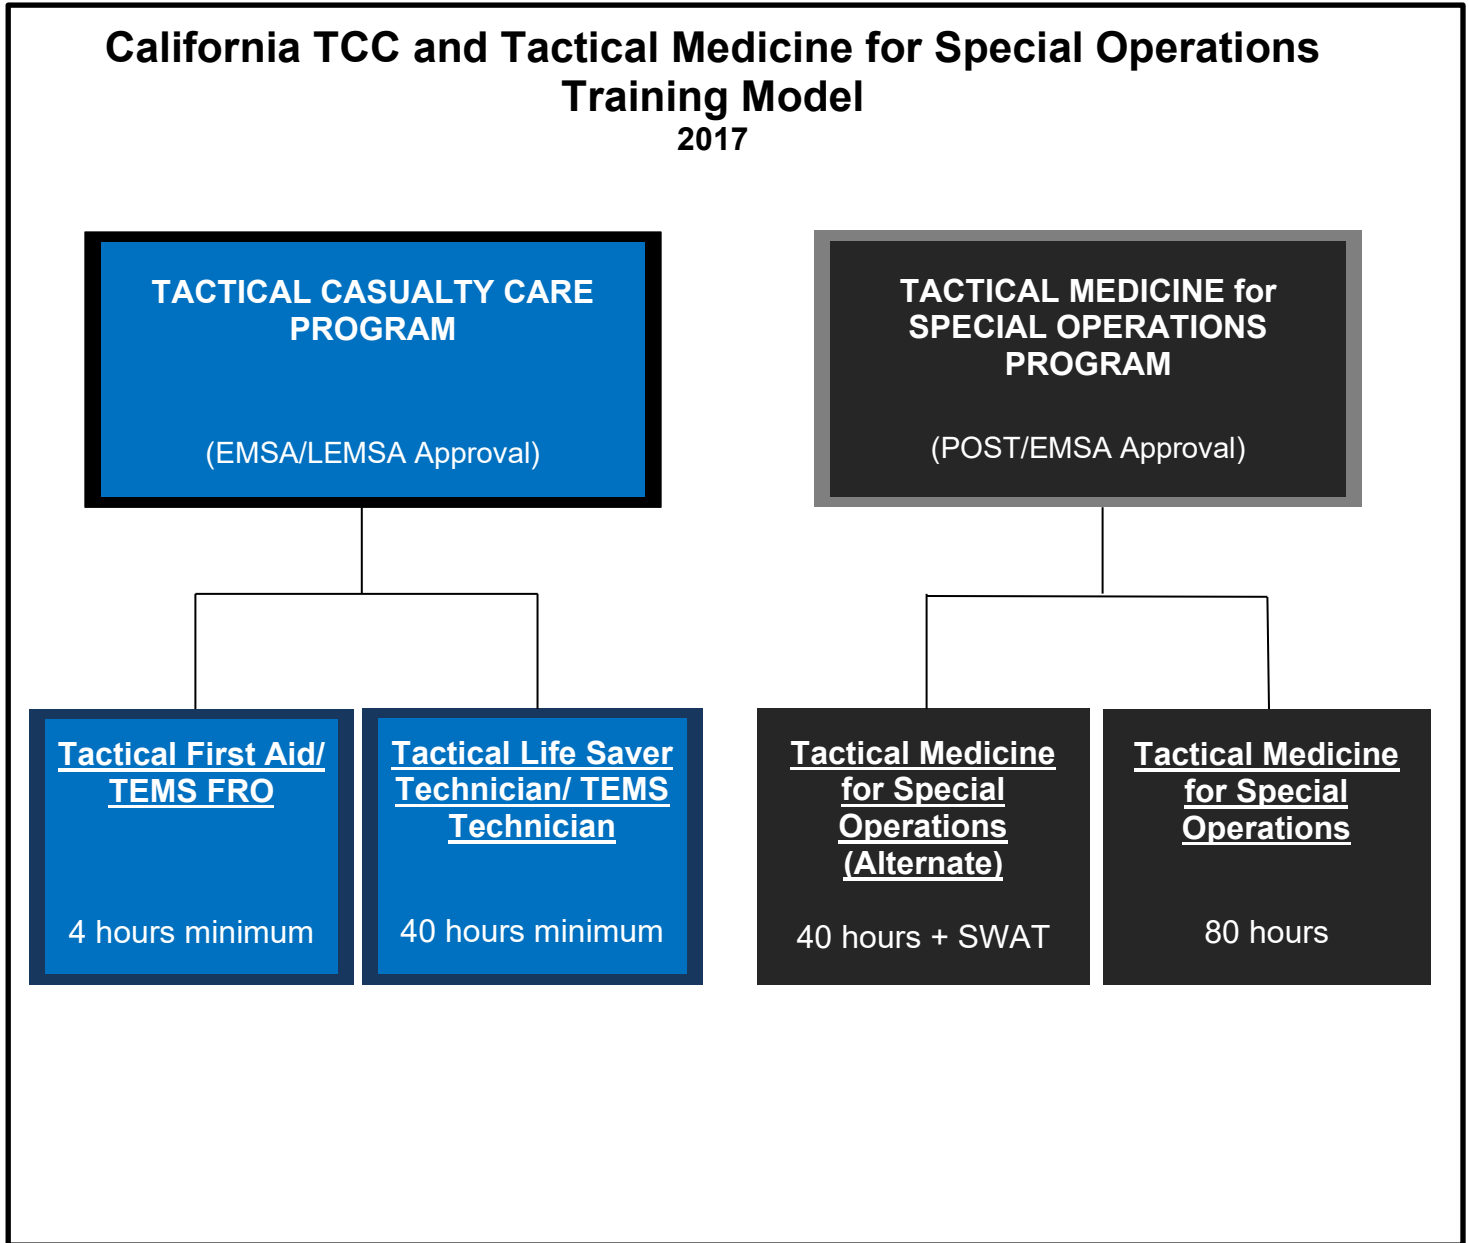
California TCC and Tactical Medicine for Special Operations Training Model
2017

TACTICAL CASUALTY CARE PROGRAM

(EMSA/LEMSA Approval)

TACTICAL MEDICINE for SPECIAL OPERATIONS PROGRAM

(POST/EMSA Approval)

Tactical First Aid/ TEMS FRO

4 hours minimum

Tactical Life Saver Technician/ TEMS Technician

40 hours minimum

Tactical Medicine for Special Operations (Alternate)

40 hours + SWAT

Tactical Medicine for Special Operations

80 hours